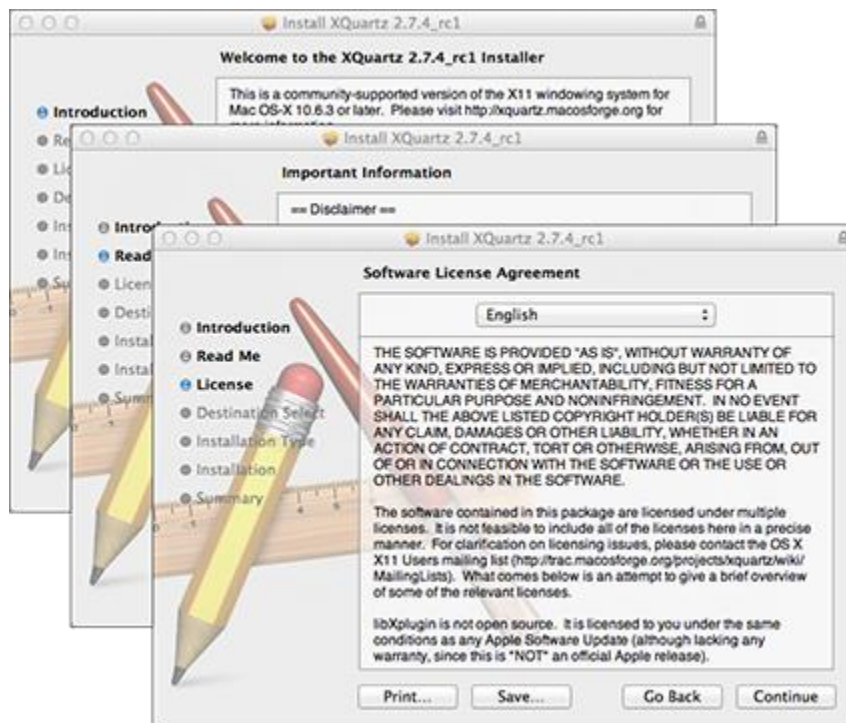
Install XQuartz 2.7.4_rc1

Welcome to the XQuartz 2.7.4_rc1 Installer

This is a community-supported version of the X11 windowing system for Mac OS-X 10.6.3 or later. Please visit http://xquartz.macosforge.org for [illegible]

Introduction
Re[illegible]
Li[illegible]
De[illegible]
Ins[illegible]
Ins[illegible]
Su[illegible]

Install XQuartz 2.7.4_rc1

Important Information

== Disclaimer ==

Introdu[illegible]
Read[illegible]
Licen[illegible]
Desti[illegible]
Instal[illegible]
Instal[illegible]
Summ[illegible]

Install XQuartz 2.7.4_rc1

Software License Agreement

English

Introduction
Read Me
License
Destination Select
Installation Type
Installation
Summary

THE SOFTWARE IS PROVIDED "AS IS", WITHOUT WARRANTY OF ANY KIND, EXPRESS OR IMPLIED, INCLUDING BUT NOT LIMITED TO THE WARRANTIES OF MERCHANTABILITY, FITNESS FOR A PARTICULAR PURPOSE AND NONINFRINGEMENT. IN NO EVENT SHALL THE ABOVE LISTED COPYRIGHT HOLDER(S) BE LIABLE FOR ANY CLAIM, DAMAGES OR OTHER LIABILITY, WHETHER IN AN ACTION OF CONTRACT, TORT OR OTHERWISE, ARISING FROM, OUT OF OR IN CONNECTION WITH THE SOFTWARE OR THE USE OR OTHER DEALINGS IN THE SOFTWARE.

The software contained in this package are licensed under multiple licenses. It is not feasible to include all of the licenses here in a precise manner. For clarification on licensing issues, please contact the OS X X11 Users mailing list (http://trac.macosforge.org/projects/xquartz/wiki/MailingLists). What comes below is an attempt to give a brief overview of some of the relevant licenses.

libXplugin is not open source. It is licensed to you under the same conditions as any Apple Software Update (although lacking any warranty, since this is *NOT* an official Apple release).

Print... Save... Go Back Continue